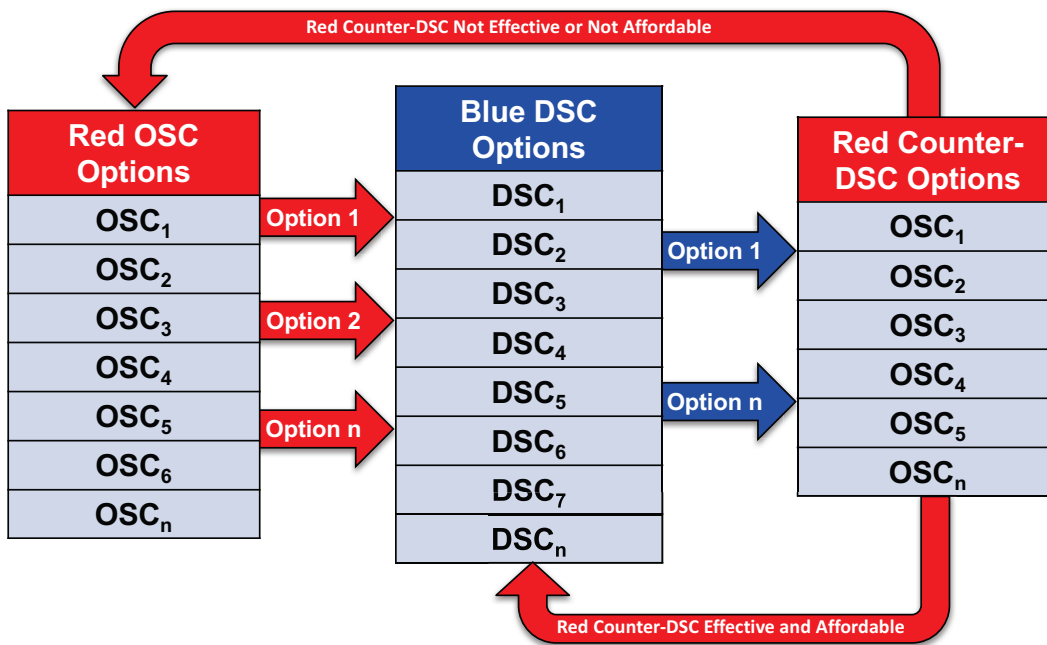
Red Counter-DSC Not Effective or Not Affordable

Red OSC Options

$OSC_1$
$OSC_2$
$OSC_3$
$OSC_4$
$OSC_5$
$OSC_6$
$OSC_n$

Option 1
Option 2
Option n

Blue DSC Options

$DSC_1$
$DSC_2$
$DSC_3$
$DSC_4$
$DSC_5$
$DSC_6$
$DSC_7$
$DSC_n$

Option 1
Option n

Red Counter-DSC Options

$OSC_1$
$OSC_2$
$OSC_3$
$OSC_4$
$OSC_5$
$OSC_n$

Red Counter-DSC Effective and Affordable